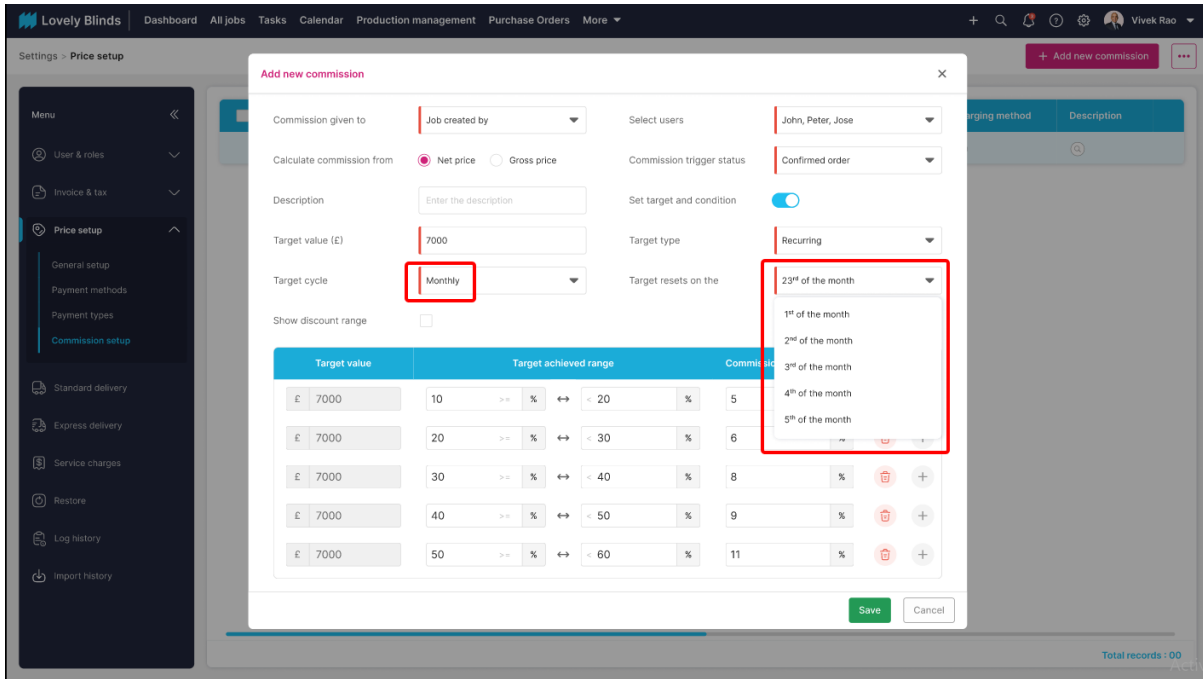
Lovely Blinds | Dashboard All jobs Tasks Calendar Production management Purchase Orders More

Vivek Rao

Settings > Price setup

+ Add new commission

Menu

User & roles

Invoice & tax

Price setup

General setup

Payment methods

Payment types

Commission setup

Standard delivery

Express delivery

Service charges

Restore

Log history

Import history

arging method | Description

Total records : 00

Add new commission

Commission given to | Job created by

Select users | John, Peter, Jose

Calculate commission from | Net price | Gross price

Commission trigger status | Confirmed order

Description | Enter the description

Set target and condition

Target value (£) | 7000

Target type | Recurring

Target cycle | Monthly

Target resets on the | 23$^{rd}$ of the month

1$^{st}$ of the month

2$^{nd}$ of the month

3$^{rd}$ of the month

4$^{th}$ of the month

5$^{th}$ of the month

Show discount range

| Target value | Target achieved range | Commissio |
|---|---|---|
| £ 7000 | 10 >= % ↔ < 20 % | 5 |
| £ 7000 | 20 >= % ↔ < 30 % | 6 % |
| £ 7000 | 30 >= % ↔ < 40 % | 8 % |
| £ 7000 | 40 >= % ↔ < 50 % | 9 % |
| £ 7000 | 50 >= % ↔ < 60 % | 11 % |

Save | Cancel